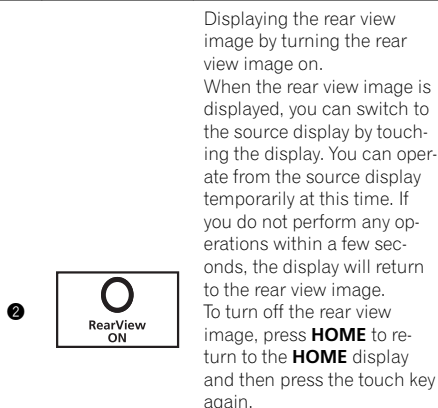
❷

RearView ON

Displaying the rear view image by turning the rear view image on.
When the rear view image is displayed, you can switch to the source display by touching the display. You can operate from the source display temporarily at this time. If you do not perform any operations within a few seconds, the display will return to the rear view image.
To turn off the rear view image, press **HOME** to return to the **HOME** display and then press the touch key again.